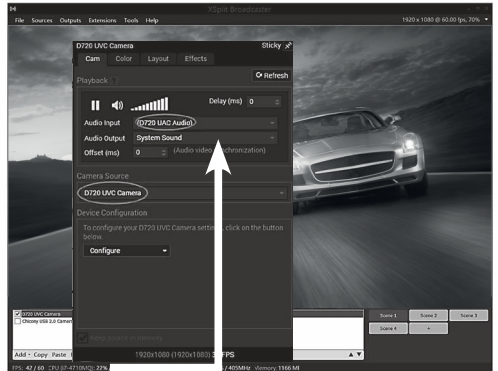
XSplit Broadcaster

File Sources Outputs Extensions Tools Help

1920 x 1080 @ 60.00 fps, 70%

D720 UVC Camera

Sticky

Cam Color Layout Effects

Refresh

Playback

Delay (ms) 0

Audio Input (D720 UAC Audio)

Audio Output System Sound

Offset (ms) 0 (Audio video synchronization)

Camera Source

D720 UVC Camera

Device Configuration

To configure your D720 UVC Camera settings, click on the button below.

Configure

Keep source in memory

1920x1080 (1920x1080) 30 FPS

D720 UVC Camera

Chicony USB 2.0 Camera

Add Copy Paste

Scene 1 Scene 2 Scene 3 Scene 4 +

FPS: 42 / 60 CPU (i7-4710MQ): 22% /405MHz Memory: 1366 MB